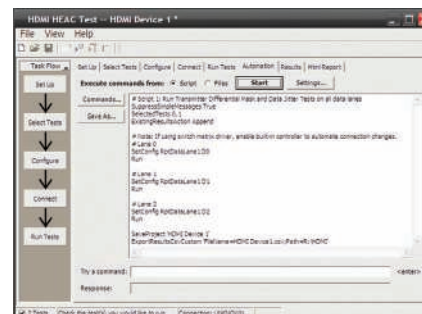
HDMI HEAC Test -- HDMI Device 1 *

File View Help

Task Flow

Set Up | Select Tests | Configure | Connect | Run Tests | Automation | Results | Html Report

Execute commands from: Script Files Start Settings...

Commands...

Save As...

# Script 1: Run Transmitter Differential Main and Data Jitter Tests on all data lanes
SuppressSimpleMessages True
SelectedTests 0,1
ExistingResultsAction Append

# Note: If using switch matrix driver, enable builtin controller to automate connection changes.
# Lane 0
SetConfig RptDataLane1:D0
Run

# Lane 1
SetConfig RptDataLane1:D1
Run

# Lane 2
SetConfig RptDataLane1:D2
Run

SaveProject 'HDMI Device 1'
ExportResultsCsv:Custom FileName=HDMI Device1.csv|Path=R:\HDMI

Set Up

Select Tests

Configure

Connect

Run Tests

Try a command:

<enter>

Response:

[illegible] Tests Check the test(s) you would like to run Connection: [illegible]